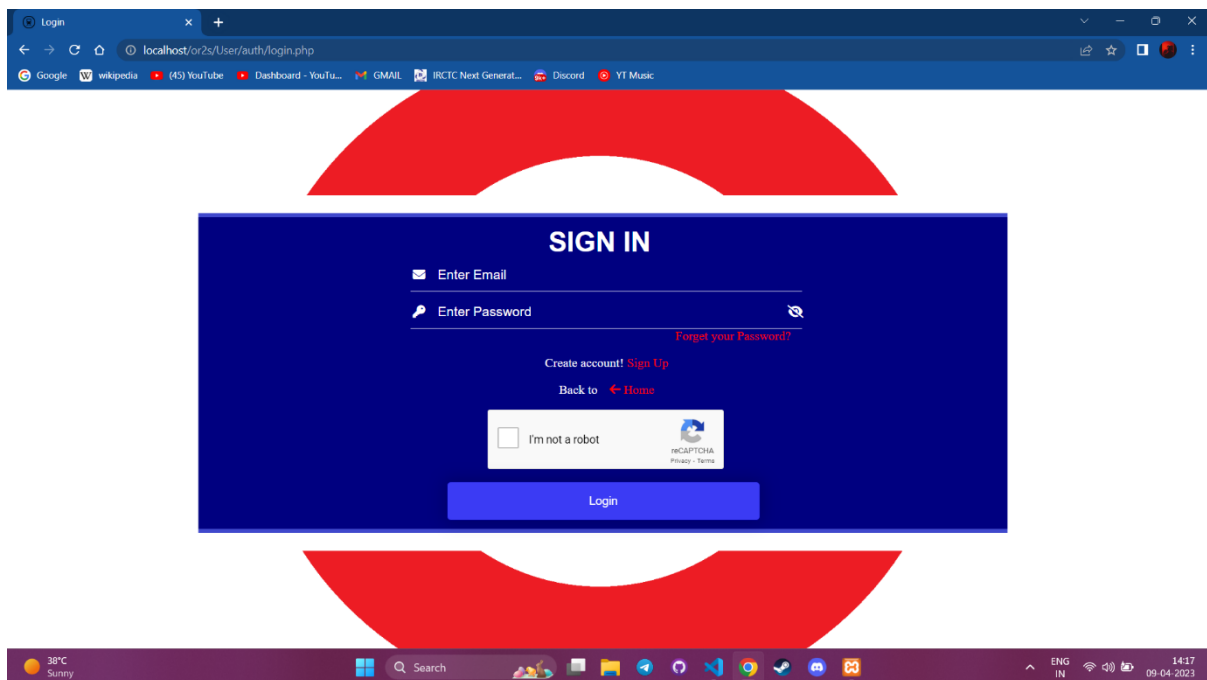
Login
localhost/or2s/User/auth/login.php
Google wikipedia (45) YouTube Dashboard - YouTu... GMAIL IRCTC Next Generat... Discord YT Music

SIGN IN

Enter Email

Enter Password

Forget your Password?

Create account! Sign Up

Back to Home

I'm not a robot
reCAPTCHA
Privacy - Terms

Login

38°C
Sunny
Search
ENG
IN
14:17
09-04-2023